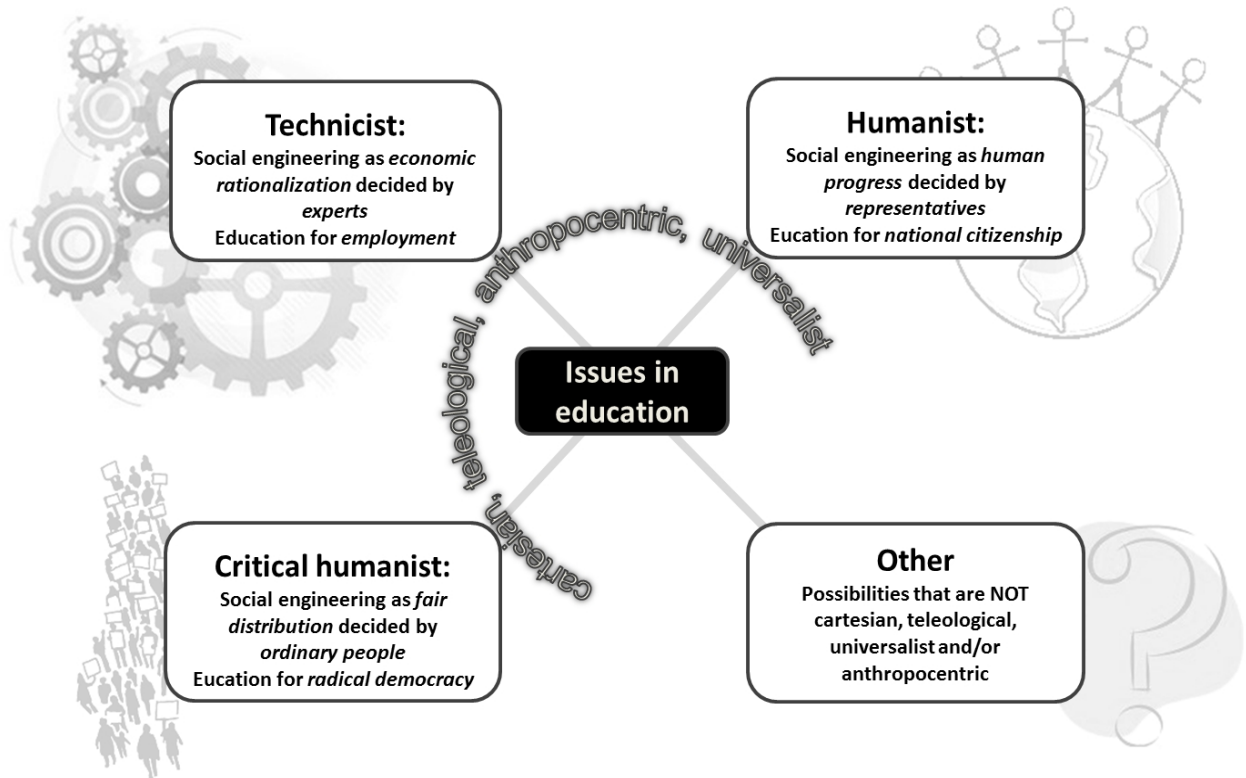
Technicist:
Social engineering as *economic rationalization* decided by *experts*
Education for *employment*

Humanist:
Social engineering as *human progress* decided by *representatives*
Eucation for *national citizenship*

cartesian, teleological, anthropocentric, universalist

Issues in education

Critical humanist:
Social engineering as *fair distribution* decided by *ordinary people*
Eucation for *radical democracy*

Other
Possibilities that are NOT cartesian, teleological, universalist and/or anthropocentric